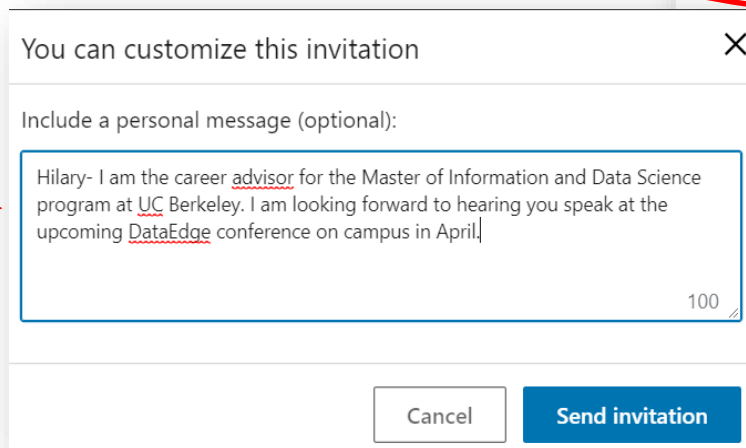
You can customize this invitation

Include a personal message (optional):

Hilary- I am the career advisor for the Master of Information and Data Science program at UC Berkeley. I am looking forward to hearing you speak at the upcoming DataEdge conference on campus in April.

100

Cancel

Send invitation